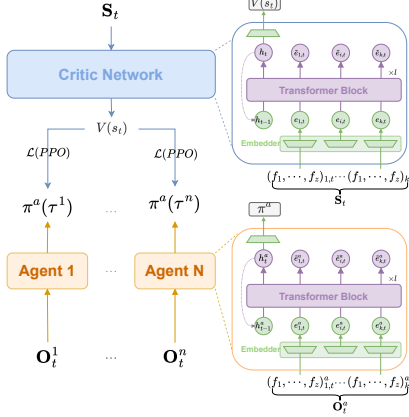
$\mathbf{S}_t$

Critic Network

$V(s_t)$

$\mathcal{L}(PPO)$

$\mathcal{L}(PPO)$

$\pi^a(\tau^1)$

…

$\pi^a(\tau^n)$

Agent 1

…

Agent N

$\mathbf{O}_t^1$

…

$\mathbf{O}_t^n$

$V(s_t)$

$h_t$

$\hat{e}_{1,t}$

$\hat{e}_{i,t}$

$\hat{e}_{k,t}$

$\times l$

Transformer Block

$h_{t-1}$

$e_{1,t}$

$e_{i,t}$

$e_{k,t}$

Embedder

$(f_1, \cdots, f_z)_{1,t} \cdots (f_1, \cdots, f_z)_k$

$\mathbf{S}_t$

$\pi^a$

$h_t^a$

$\hat{e}_{1,t}^a$

$\hat{e}_{i,t}^a$

$\hat{e}_{k,t}^a$

$\times l$

Transformer Block

$h_{t-1}^a$

$e_{1,t}^a$

$e_{i,t}^a$

$e_{k,t}^a$

Embedder

$(f_1, \cdots, f_z)_{1,t}^a \cdots (f_1, \cdots, f_z)_k^a$

$\mathbf{O}_t^a$